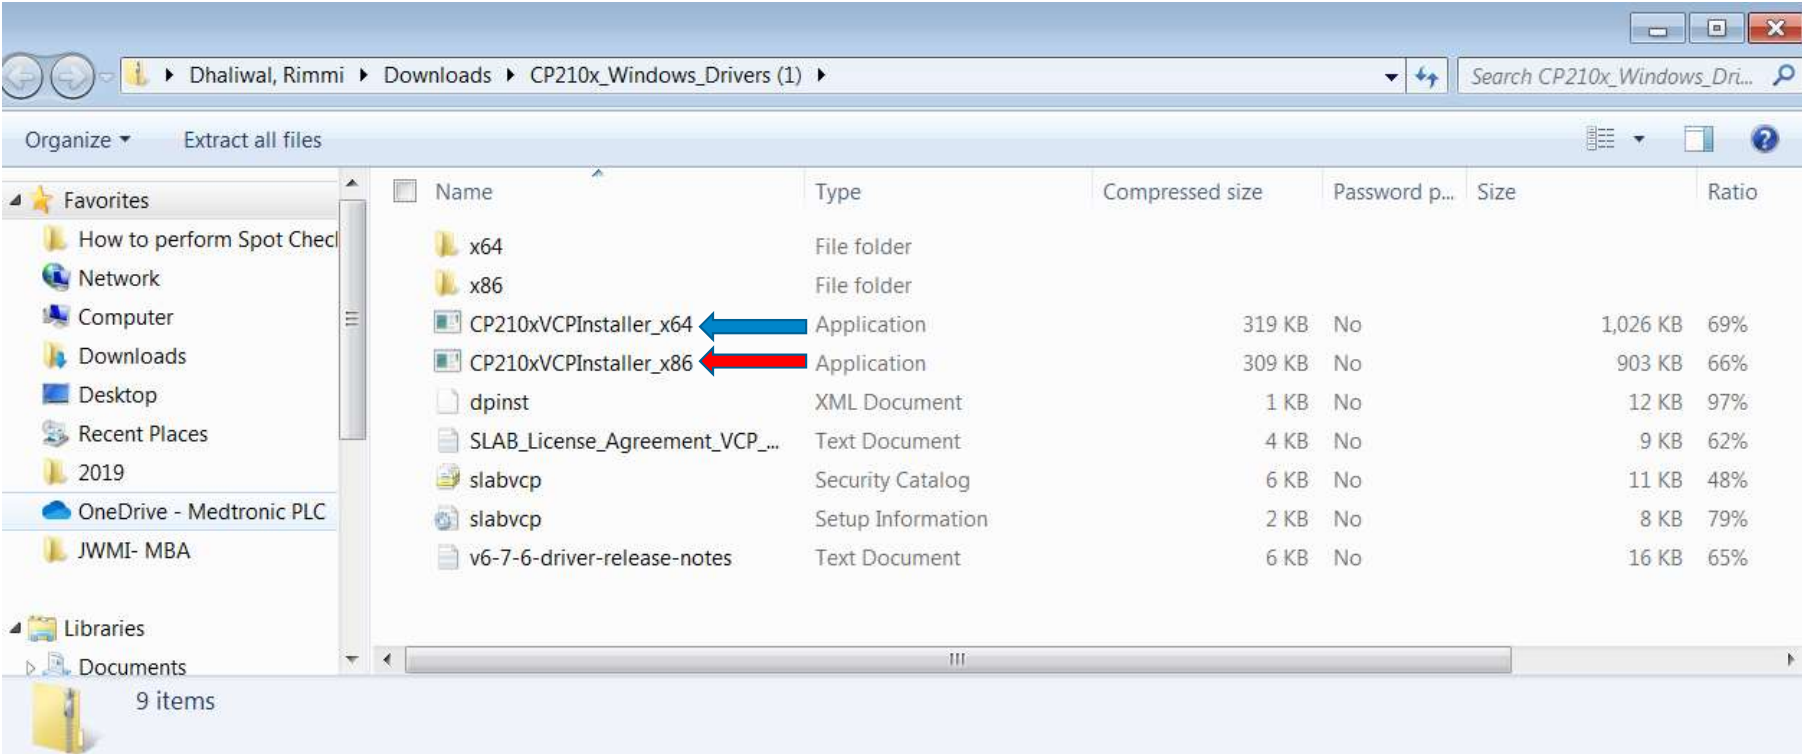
Dhaliwal, Rimmi ▸ Downloads ▸ CP210x_Windows_Drivers (1) ▸

Search CP210x_Windows_Dri...

Organize ▾ Extract all files

Favorites
How to perform Spot Checl
Network
Computer
Downloads
Desktop
Recent Places
2019
OneDrive - Medtronic PLC
JWMI- MBA

Libraries
Documents

| Name | Type | Compressed size | Password p... | Size | Ratio |
|---|---|---|---|---|---|
| x64 | File folder | | | | |
| x86 | File folder | | | | |
| CP210xVCPInstaller_x64 | Application | 319 KB | No | 1,026 KB | 69% |
| CP210xVCPInstaller_x86 | Application | 309 KB | No | 903 KB | 66% |
| dpinst | XML Document | 1 KB | No | 12 KB | 97% |
| SLAB_License_Agreement_VCP_... | Text Document | 4 KB | No | 9 KB | 62% |
| slabvcp | Security Catalog | 6 KB | No | 11 KB | 48% |
| slabvcp | Setup Information | 2 KB | No | 8 KB | 79% |
| v6-7-6-driver-release-notes | Text Document | 6 KB | No | 16 KB | 65% |

9 items